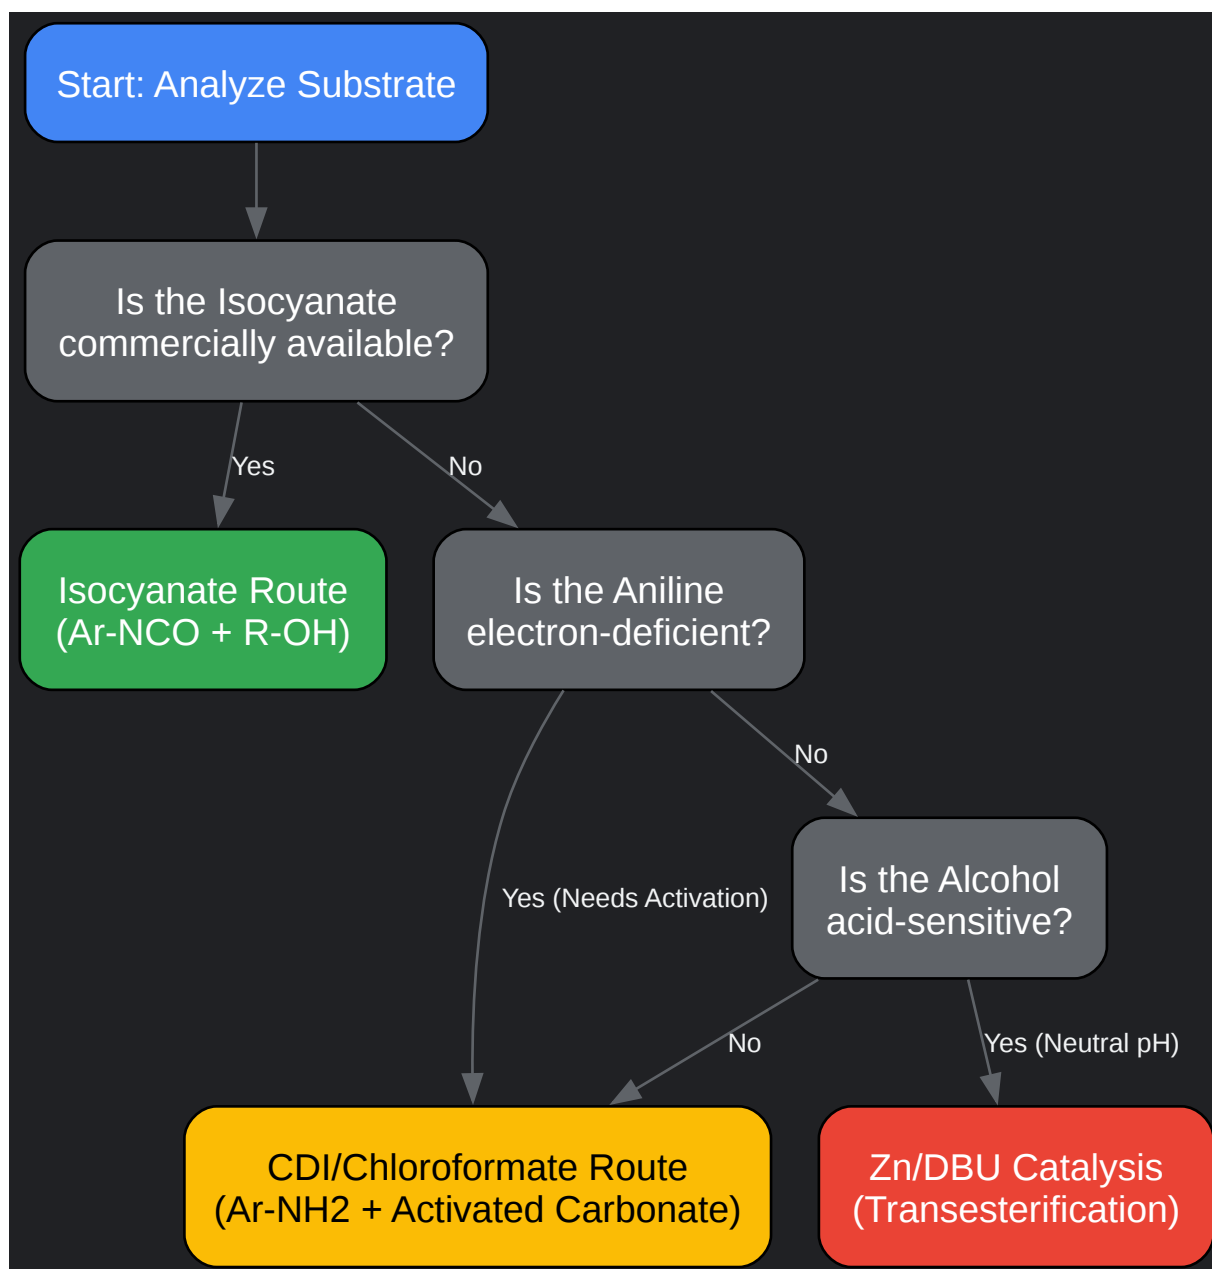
Start: Analyze Substrate

Is the Isocyanate commercially available?

Yes

No

Isocyanate Route (Ar-NCO + R-OH)

Is the Aniline electron-deficient?

No

Yes (Needs Activation)

Is the Alcohol acid-sensitive?

No

Yes (Neutral pH)

CDI/Chloroformate Route (Ar-NH2 + Activated Carbonate)

Zn/DBU Catalysis (Transesterification)